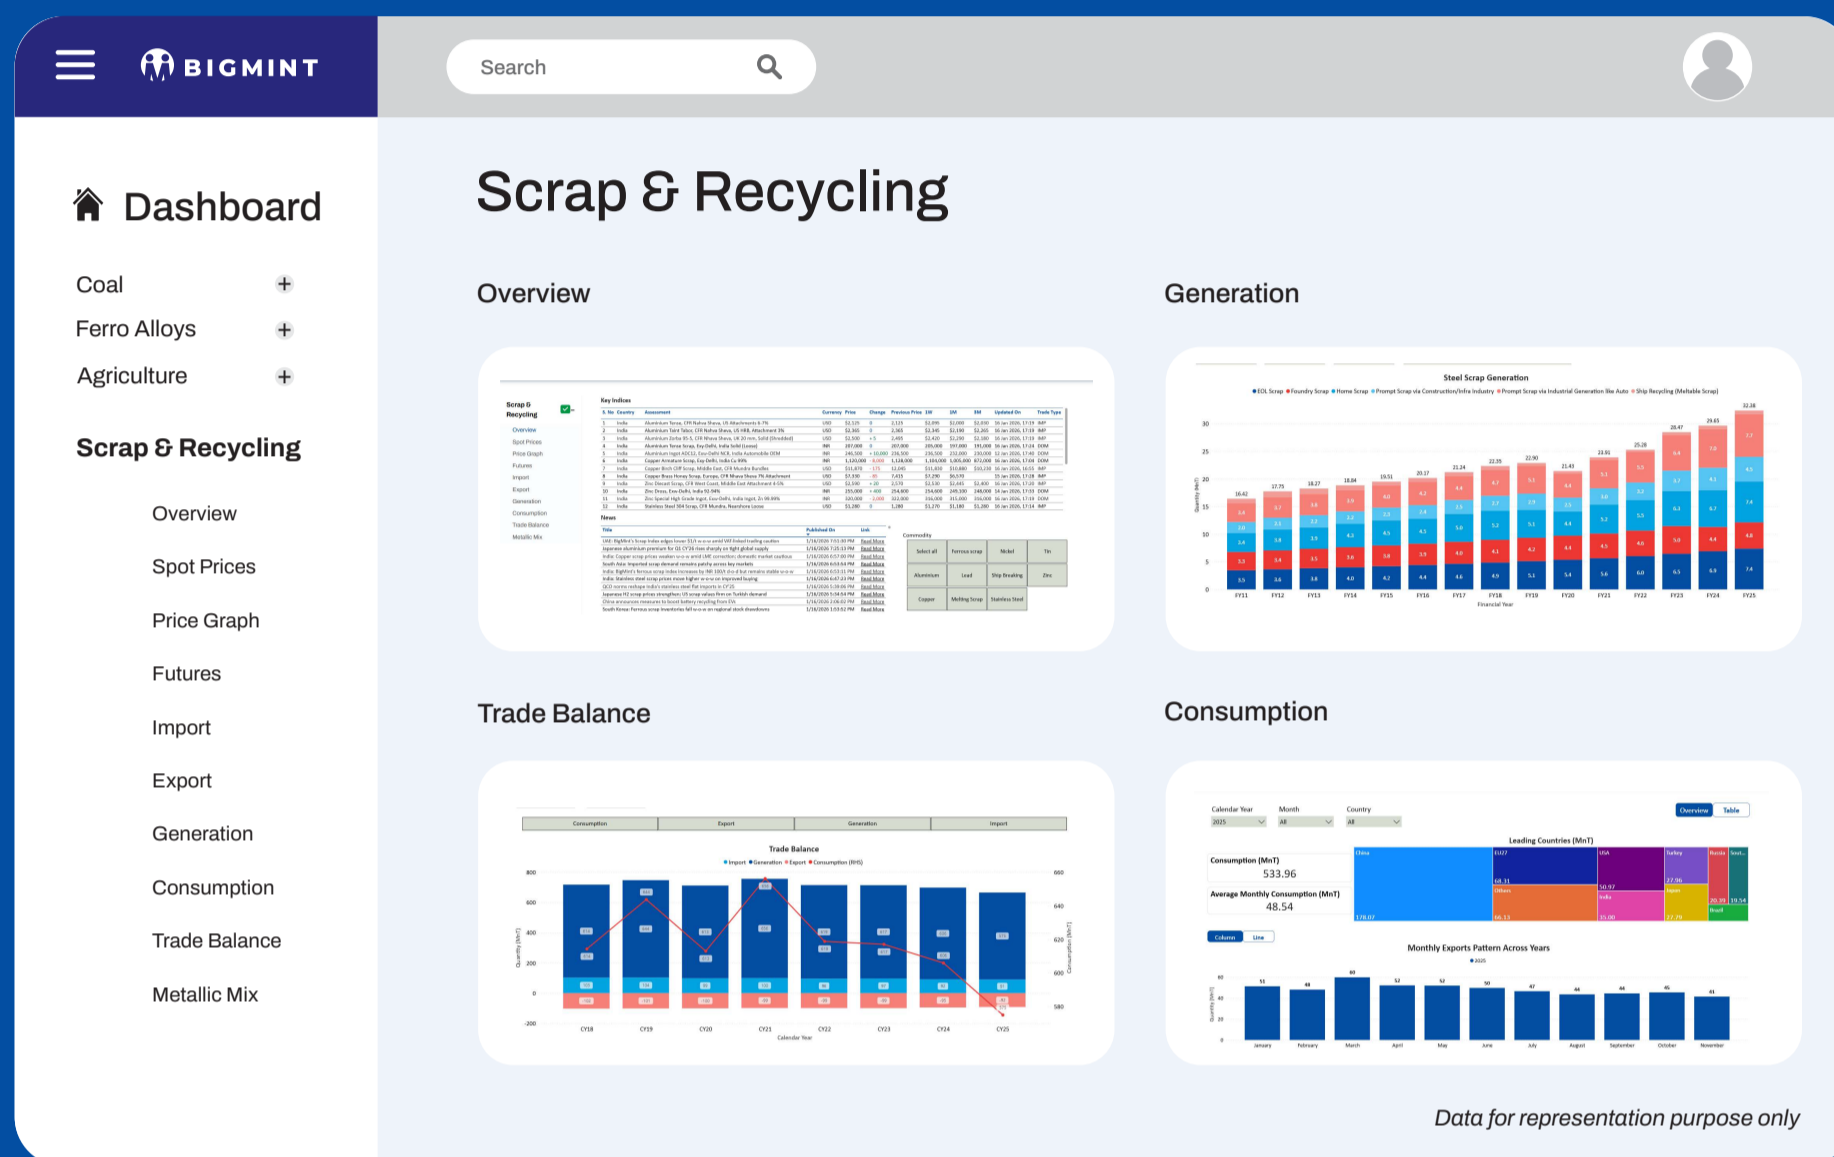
BIGMINT

Search

Dashboard

Coal +
Ferro Alloys +
Agriculture +

Scrap & Recycling

Overview
Spot Prices
Price Graph
Futures
Import
Export
Generation
Consumption
Trade Balance
Metallic Mix

Scrap & Recycling

Overview

Generation

Steel Scrap Generation

Trade Balance

Consumption

Consumption
Export
Generation
Import

Trade Balance

Leading Countries (MnT)

Consumption (MnT)
533.96

Average Monthly Consumption (MnT)
48.54

Monthly Exports Pattern Across Years

Data for representation purpose only